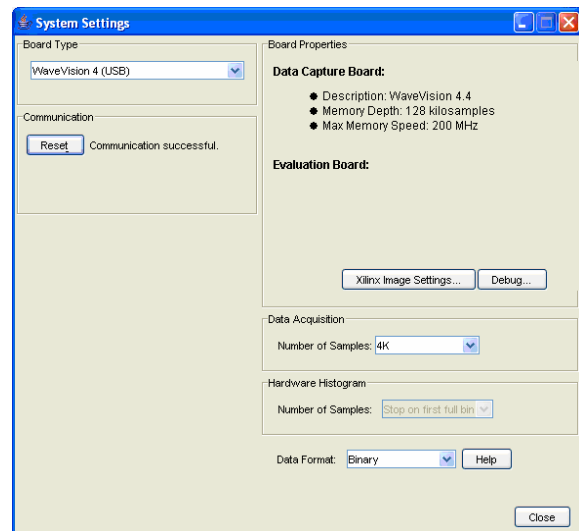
System Settings

Board Type
WaveVision 4 (USB)

Communication
Reset Communication successful.

Board Properties
Data Capture Board:
- Description: WaveVision 4.4
- Memory Depth: 128 kilosamples
- Max Memory Speed: 200 MHz

Evaluation Board:

Xilinx Image Settings... Debug...

Data Acquisition
Number of Samples: 4K

Hardware Histogram
Number of Samples: Stop on first full bin

Data Format: Binary Help

Close